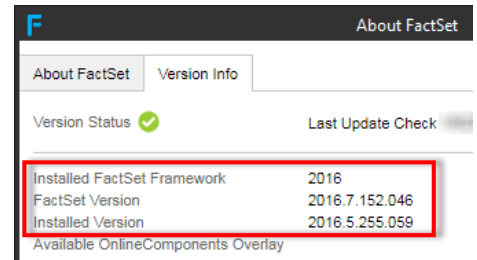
F About FactSet

About FactSet | Version Info

Version Status

Last Update Check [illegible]

| | |
|---|---|
| Installed FactSet Framework | 2016 |
| FactSet Version | 2016.7.152.046 |
| Installed Version | 2016.5.255.059 |

Available OnlineComponents Overlay